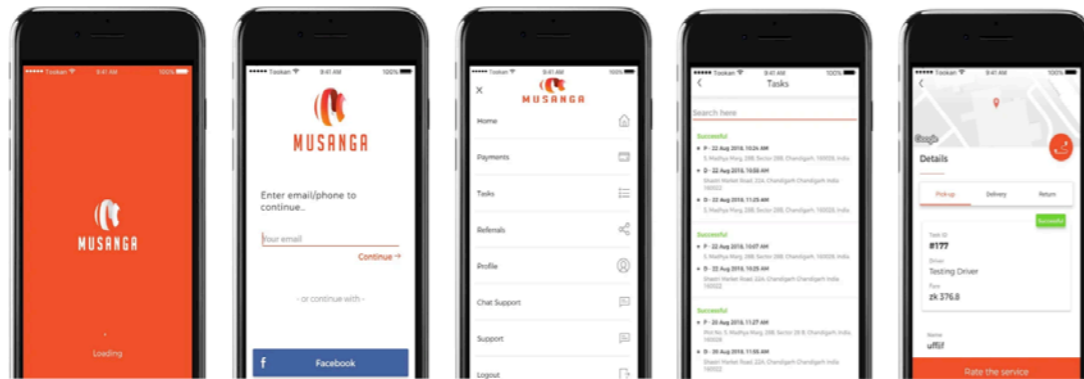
Tookan 9:41 AM 100%

MUSANGA

Loading

Tookan 9:41 AM 100%

MUSANGA

Enter email/phone to continue..

Your email

Continue →

- or continue with -

f Facebook

9:41 AM 100%

×

MUSANGA

Home

Payments

Tasks

Referrals

Profile

Chat Support

Support

Logout

Tookan 9:41 AM 100%

Tasks

Search here

Successful

P - 22 Aug 2016, 10:24 AM
5, Madhya Marg, 28B, Sector 28B, Chandigarh, 160028, India

D - 22 Aug 2016, 10:58 AM
Shastri Market Road, 22A, Chandigarh, Chandigarh, India, 160022

D - 22 Aug 2016, 11:25 AM
5, Madhya Marg, 28B, Sector 28B, Chandigarh, 160028, India

Successful

P - 22 Aug 2016, 10:07 AM
5, Madhya Marg, 28B, Sector 28B, Chandigarh, 160028, India

D - 22 Aug 2016, 10:25 AM
Shastri Market Road, 22A, Chandigarh, Chandigarh, India, 160022

Successful

P - 20 Aug 2016, 11:27 AM
Plot No. 5, Madhya Marg, 28B, Sector 28B, Chandigarh, India, 160028

D - 20 Aug 2016, 11:55 AM
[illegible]

Tookan 9:41 AM 100%

Google

Details

Pick-up Delivery Return

Successful

Task ID
#177

Driver
Testing Driver

Fare
zk 376.8

Name
uffif

Rate the service